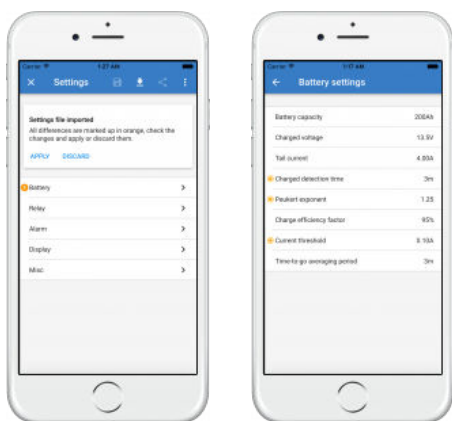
Carrier 1:27 AM

Settings

Settings file imported
All differences are marked up in orange, check the changes and apply or discard them.

APPLY DISCARD

Battery

Relay

Alarm

Display

Misc

Carrier 1:17 AM

Battery settings

| | |
|---|---|
| Battery capacity | 200Ah |
| Charged voltage | 13.5V |
| Tail current | 4.00A |
| Charged detection time | 3m |
| Peukert exponent | 1.25 |
| Charge efficiency factor | 95% |
| Current threshold | 0.10A |
| Time-to-go averaging period | 3m |